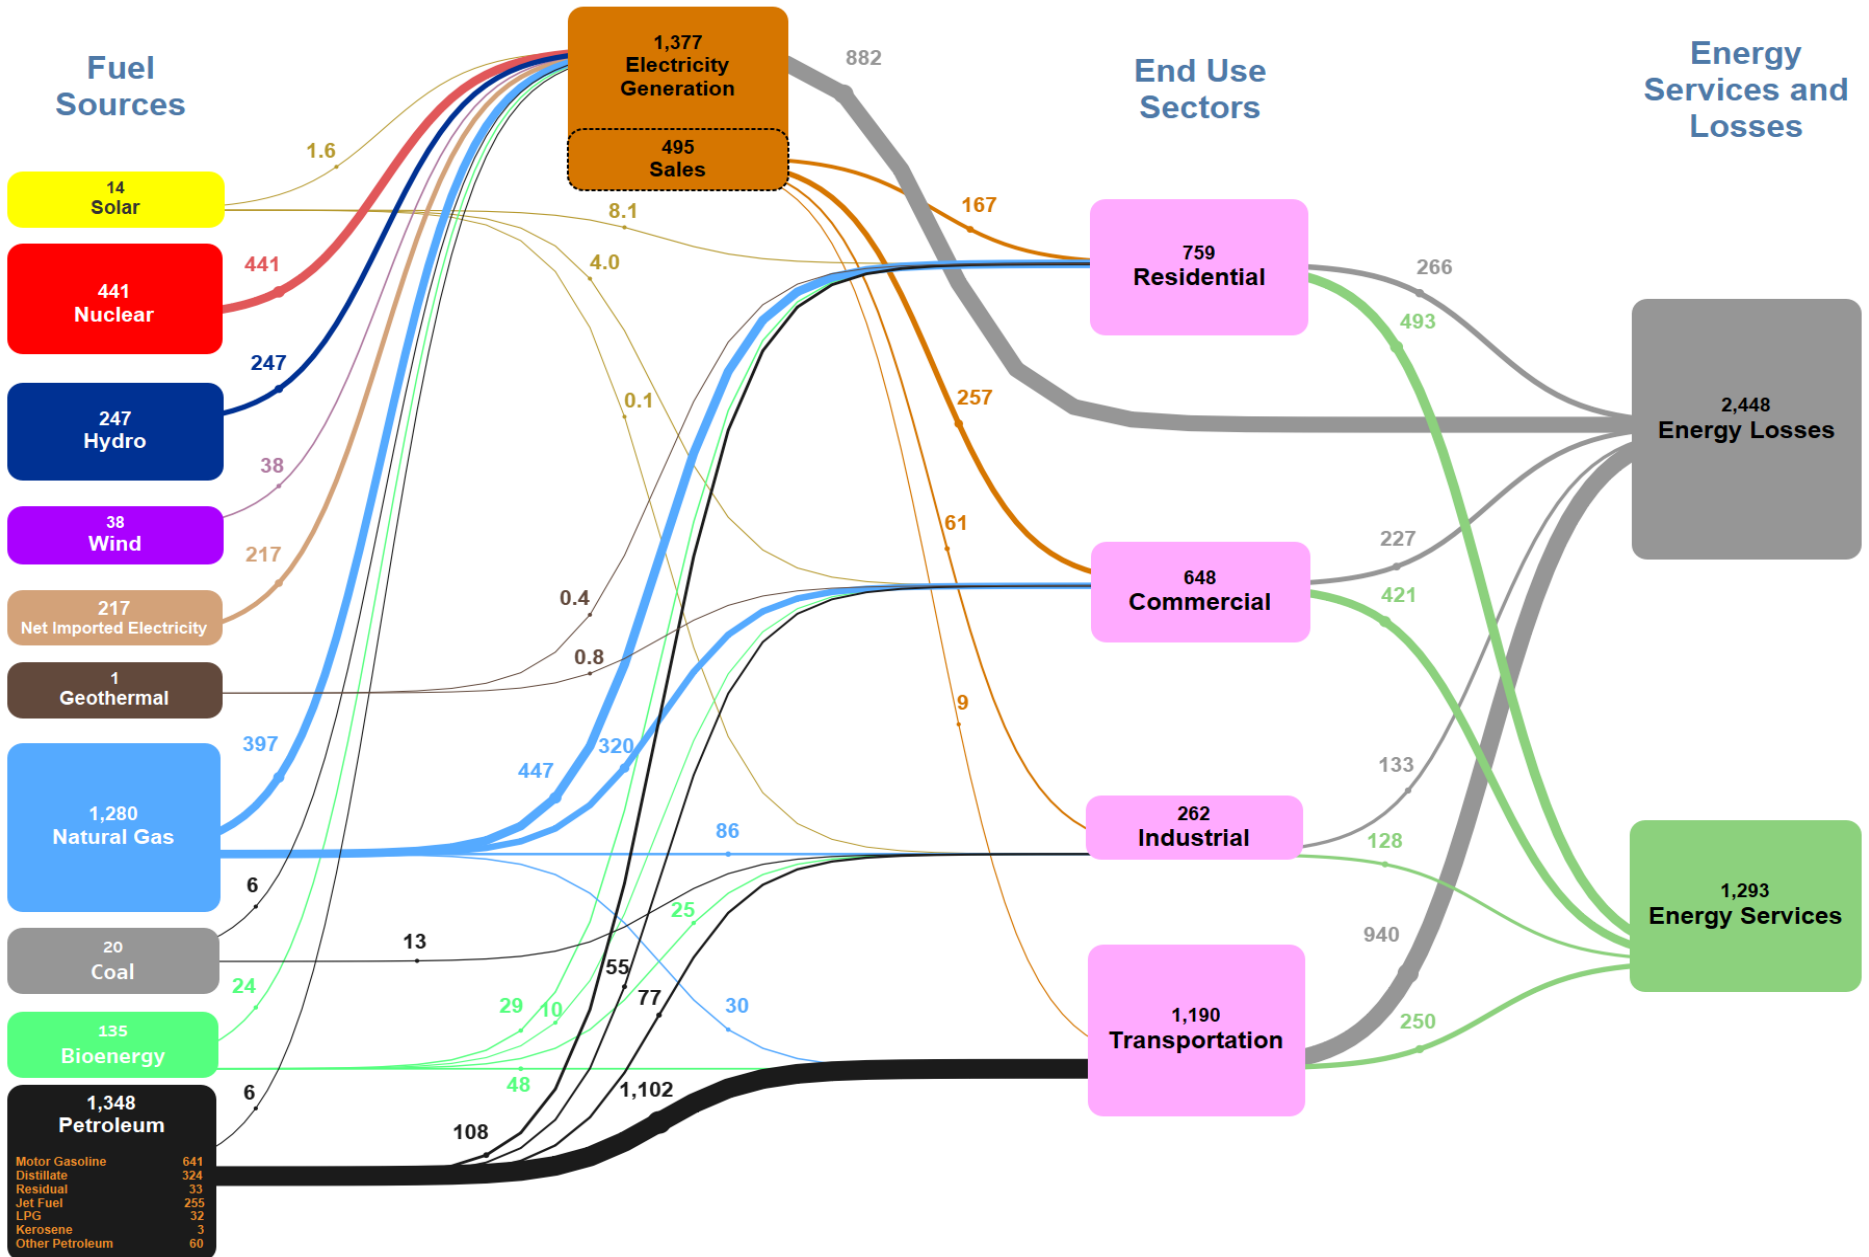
Fuel Sources

End Use Sectors

Energy Services and Losses

1,377
Electricity Generation

495
Sales

882

14
Solar

441
Nuclear

247
Hydro

38
Wind

217
Net Imported Electricity

1
Geothermal

1,280
Natural Gas

20
Coal

135
Bioenergy

1,348
Petroleum

| | |
|---|---|
| Motor Gasoline | 641 |
| Distillate | 324 |
| Residual | 33 |
| Jet Fuel | 255 |
| LPG | 32 |
| Kerosene | 3 |
| Other Petroleum | 60 |

1.6
441
247
38
217
397
6
24
6
8.1
4.0
0.1
0.4
0.8
13
447
320
86
30
29
10
25
48
55
77
108
1,102
167
257
61
9

759
Residential

648
Commercial

262
Industrial

1,190
Transportation

266
493
227
421
133
128
940
250

2,448
Energy Losses

1,293
Energy Services